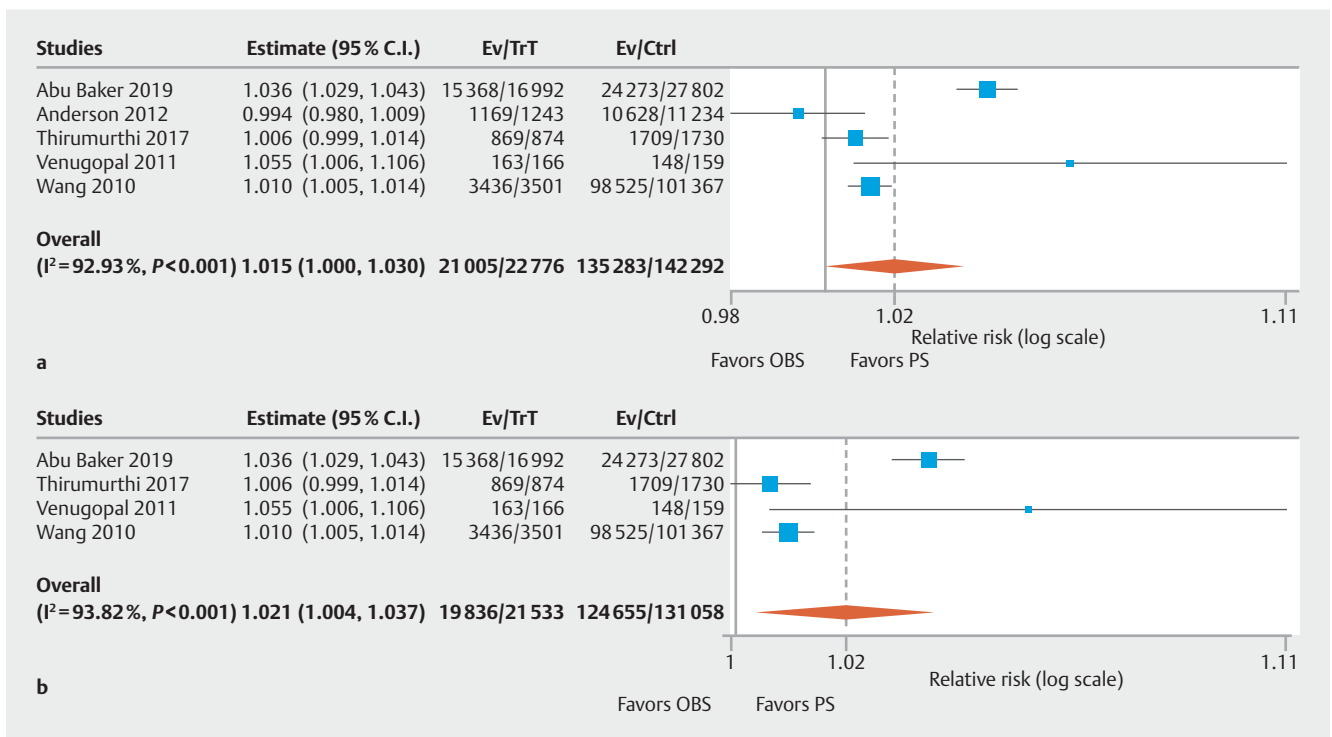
| Studies | Estimate (95 % C.I.) | Ev/TrT | Ev/Ctrl |
|---|---|---|---|
| Abu Baker 2019 | 1.036 (1.029, 1.043) | 15 368/16 992 | 24 273/27 802 |
| Anderson 2012 | 0.994 (0.980, 1.009) | 1169/1243 | 10 628/11 234 |
| Thirumurthi 2017 | 1.006 (0.999, 1.014) | 869/874 | 1709/1730 |
| Venugopal 2011 | 1.055 (1.006, 1.106) | 163/166 | 148/159 |
| Wang 2010 | 1.010 (1.005, 1.014) | 3436/3501 | 98 525/101 367 |
| **Overall** | | | |
| **($I^2$ = 92.93 %, *P* < 0.001)** | **1.015 (1.000, 1.030)** | **21 005/22 776** | **135 283/142 292** |

0.98 1.02 1.11
Relative risk (log scale)
Favors OBS Favors PS

a

| Studies | Estimate (95 % C.I.) | Ev/TrT | Ev/Ctrl |
|---|---|---|---|
| Abu Baker 2019 | 1.036 (1.029, 1.043) | 15 368/16 992 | 24 273/27 802 |
| Thirumurthi 2017 | 1.006 (0.999, 1.014) | 869/874 | 1709/1730 |
| Venugopal 2011 | 1.055 (1.006, 1.106) | 163/166 | 148/159 |
| Wang 2010 | 1.010 (1.005, 1.014) | 3436/3501 | 98 525/101 367 |
| **Overall** | | | |
| **($I^2$ = 93.82 %, *P* < 0.001)** | **1.021 (1.004, 1.037)** | **19 836/21 533** | **124 655/131 058** |

1 1.02 1.11
Relative risk (log scale)

b

Favors OBS Favors PS